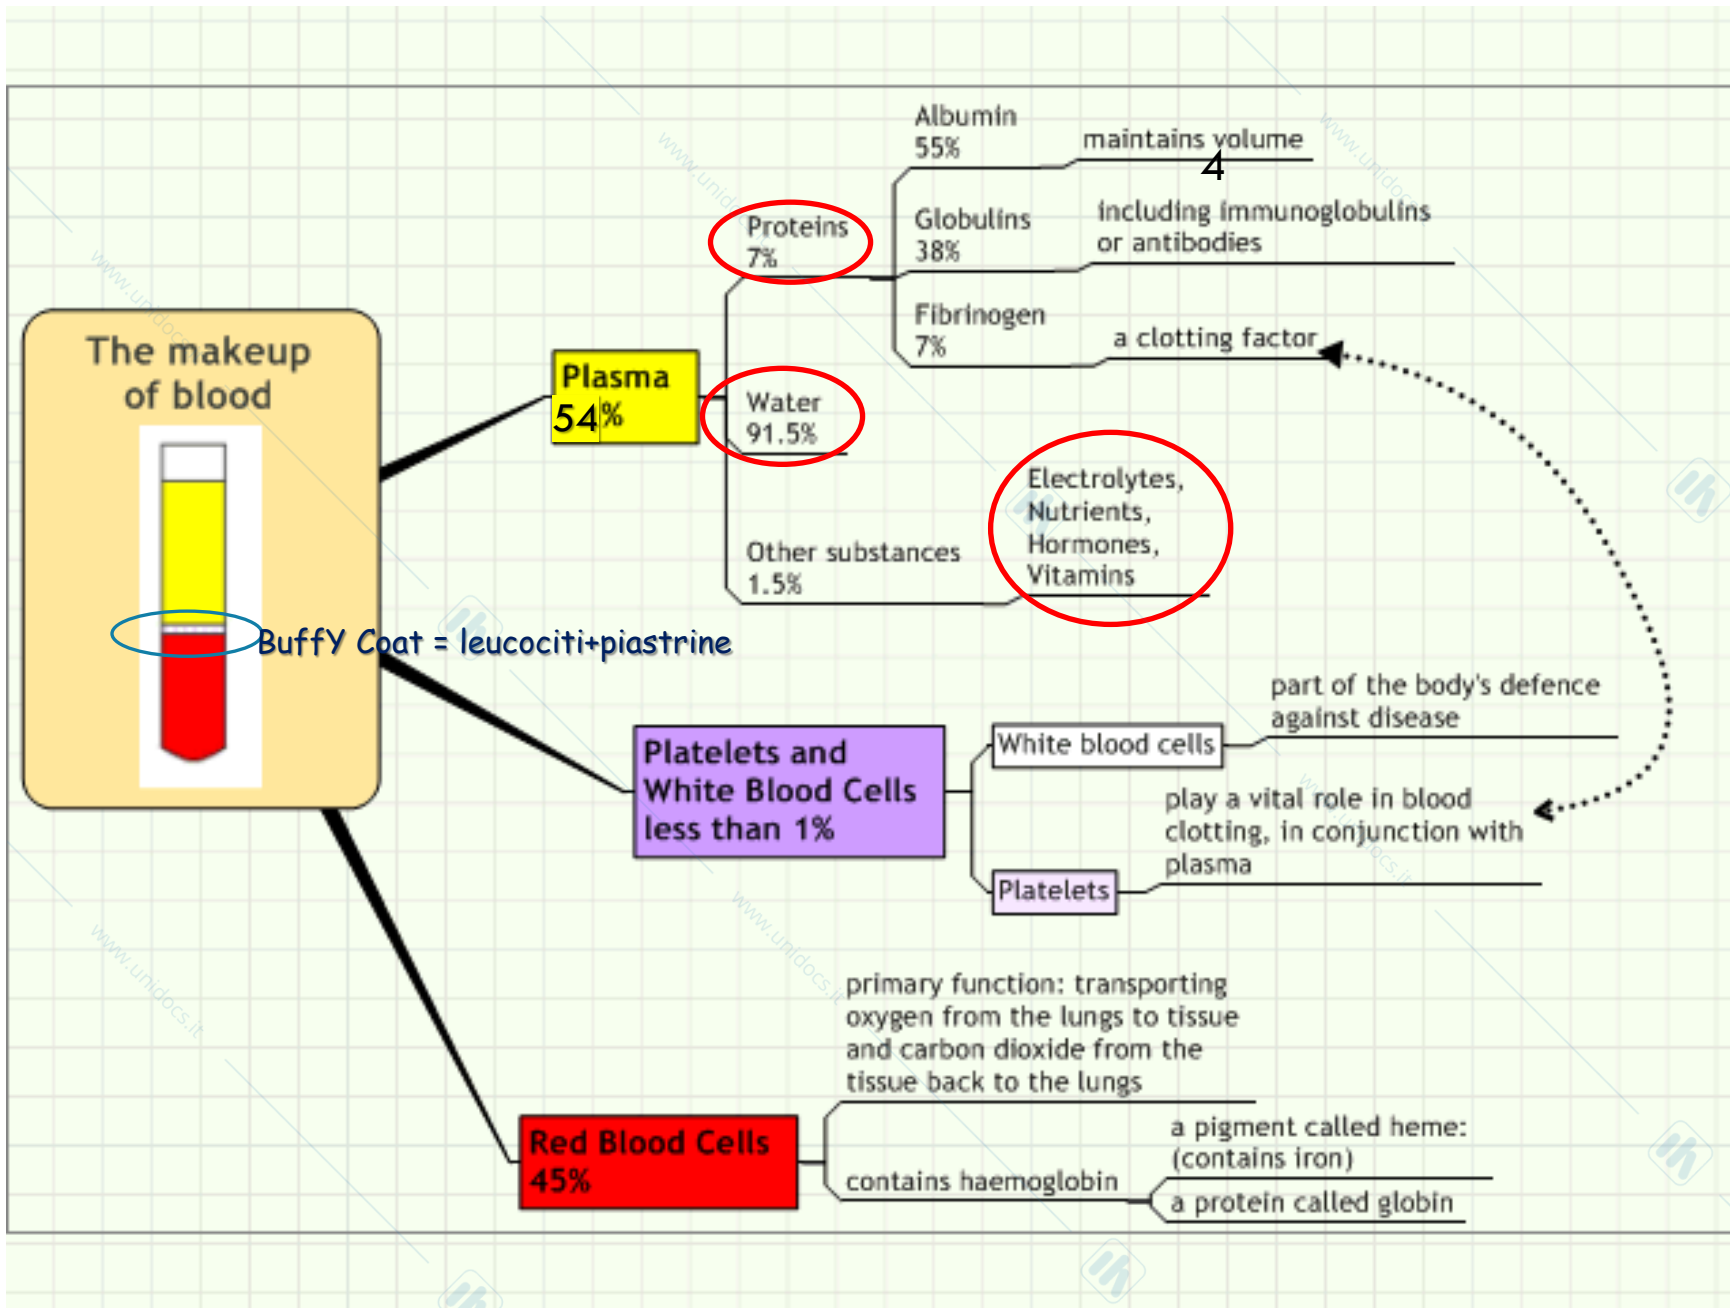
4

The makeup of blood

Buffy Coat = leucociti+piastrine

Plasma
54%

Proteins
7%

Albumin
55%

maintains volume

Globulins
38%

including immunoglobulins or antibodies

Fibrinogen
7%

a clotting factor

Water
91.5%

Other substances
1.5%

Electrolytes, Nutrients, Hormones, Vitamins

Platelets and White Blood Cells less than 1%

White blood cells

part of the body's defence against disease

Platelets

play a vital role in blood clotting, in conjunction with plasma

Red Blood Cells
45%

primary function: transporting oxygen from the lungs to tissue and carbon dioxide from the tissue back to the lungs

contains haemoglobin

a pigment called heme: (contains iron)

a protein called globin

www.unidocs.it